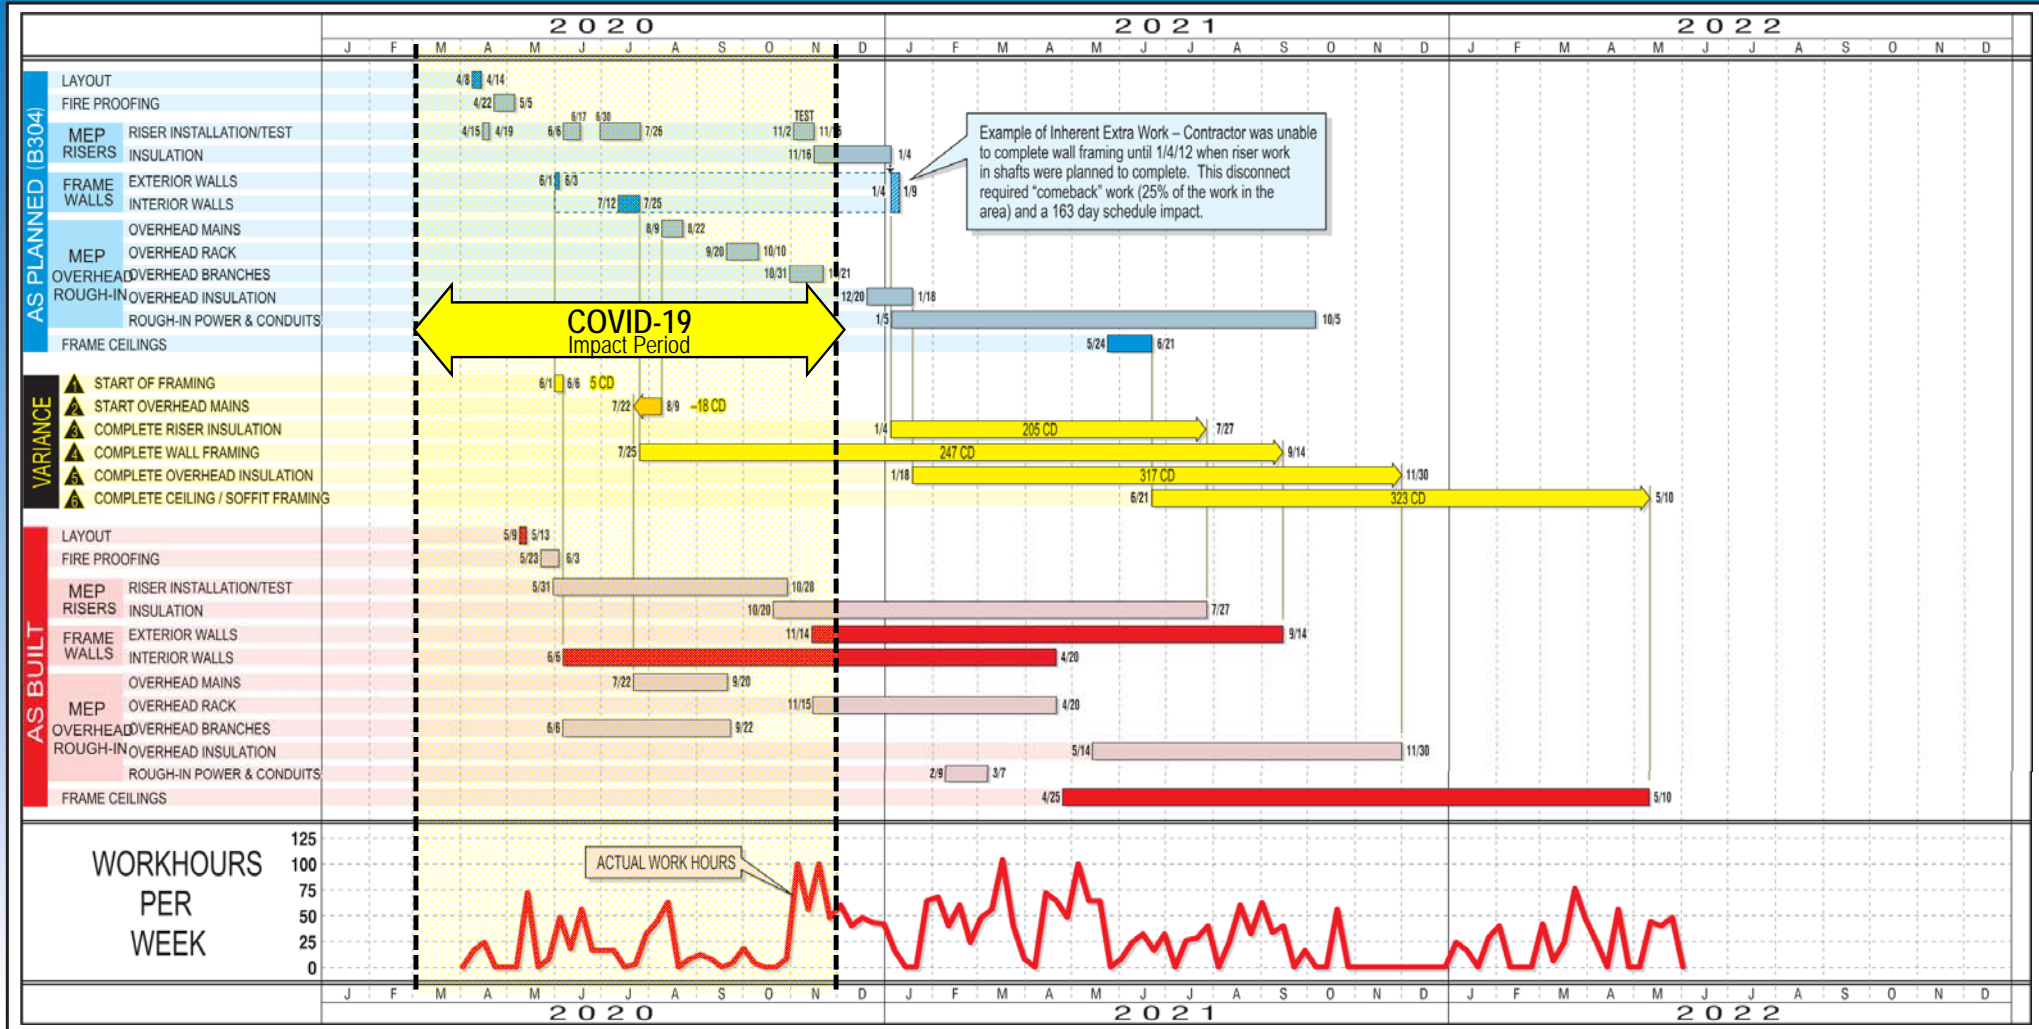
2020 2021 2022

J F M A M J J A S O N D J F M A M J J A S O N D J F M A M J J A S O N D

AS PLANNED (B304)

LAYOUT 4/8 4/14
FIRE PROOFING 4/22 5/5
MEP RISERS RISER INSTALLATION/TEST 4/15 4/19 6/6 6/17 6/30 7/26 TEST 11/2 11/6
INSULATION 11/16 1/4
FRAME WALLS EXTERIOR WALLS 6/1 6/3 1/4 1/9
INTERIOR WALLS 7/12 7/25
MEP OVERHEAD ROUGH-IN OVERHEAD MAINS 8/9 8/22
OVERHEAD RACK 9/20 10/10
OVERHEAD BRANCHES 10/31 11/21
OVERHEAD INSULATION 12/20 1/18
ROUGH-IN POWER & CONDUITS 1/5 10/5
FRAME CEILINGS 5/24 6/21

Example of Inherent Extra Work – Contractor was unable to complete wall framing until 1/4/12 when riser work in shafts were planned to complete. This disconnect required "comeback" work (25% of the work in the area) and a 163 day schedule impact.

COVID-19
Impact Period

VARIANCE

1 START OF FRAMING 6/1 6/6 5 CD
2 START OVERHEAD MAINS 7/22 8/9 –18 CD
3 COMPLETE RISER INSULATION 1/4 205 CD 7/27
4 COMPLETE WALL FRAMING 7/25 247 CD 9/14
5 COMPLETE OVERHEAD INSULATION 1/18 317 CD 11/30
6 COMPLETE CEILING / SOFFIT FRAMING 6/21 323 CD 5/10

AS BUILT

LAYOUT 5/9 5/13
FIRE PROOFING 5/23 6/3
MEP RISERS RISER INSTALLATION/TEST 5/31 10/28
INSULATION 10/20 7/27
FRAME WALLS EXTERIOR WALLS 11/14 9/14
INTERIOR WALLS 6/6 4/20
MEP OVERHEAD ROUGH-IN OVERHEAD MAINS 7/22 9/20
OVERHEAD RACK 11/15 4/20
OVERHEAD BRANCHES 6/6 9/22
OVERHEAD INSULATION 5/14 11/30
ROUGH-IN POWER & CONDUITS 2/9 3/7
FRAME CEILINGS 4/25 5/10

WORKHOURS PER WEEK
125
100
75
50
25
0

ACTUAL WORK HOURS

J F M A M J J A S O N D J F M A M J J A S O N D J F M A M J J A S O N D

2020 2021 2022